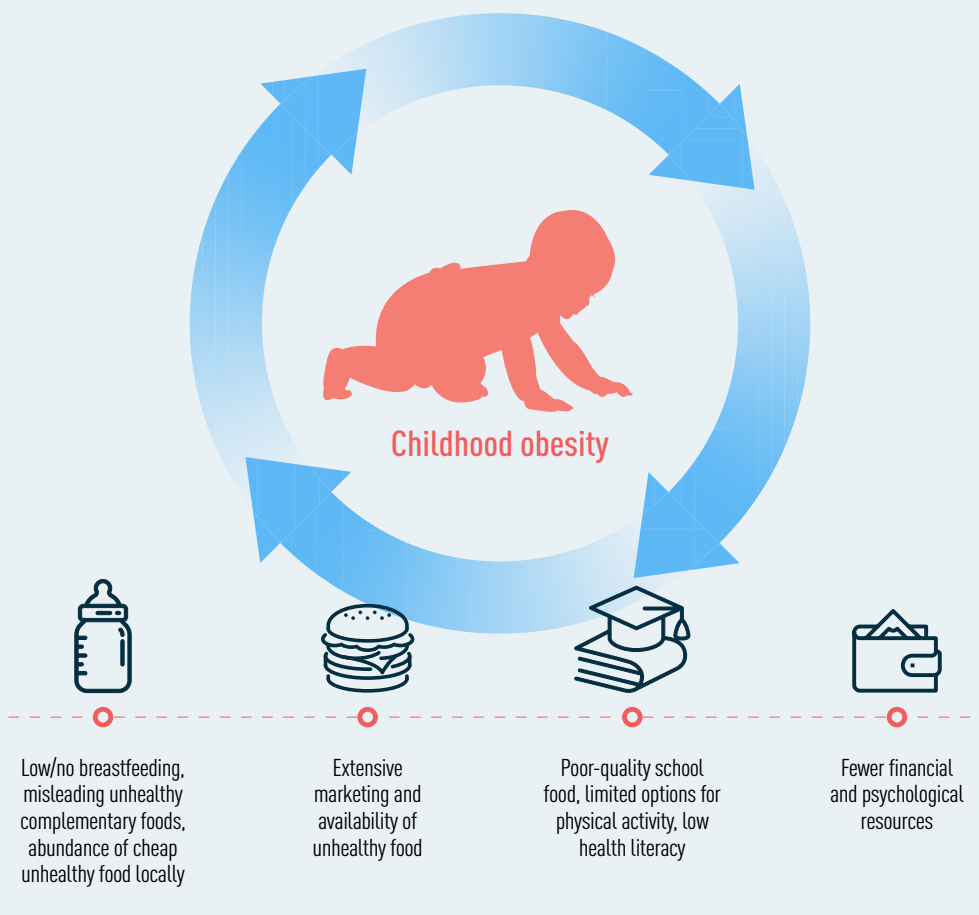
Childhood obesity

Low/no breastfeeding, misleading unhealthy complementary foods, abundance of cheap unhealthy food locally

Extensive marketing and availability of unhealthy food

Poor-quality school food, limited options for physical activity, low health literacy

Fewer financial and psychological resources